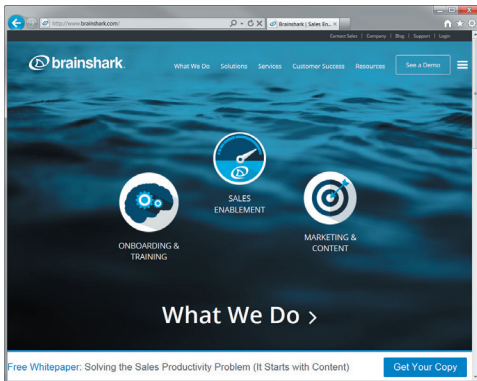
http://www.brainshark.com/

Brainshark | Sales En...

Contact Sales | Company | Blog | Support | Login

brainshark.

What We Do Solutions Services Customer Success Resources

See a Demo

SALES ENABLEMENT

ONBOARDING & TRAINING

MARKETING & CONTENT

What We Do >

Free Whitepaper: Solving the Sales Productivity Problem (It Starts with Content)

Get Your Copy